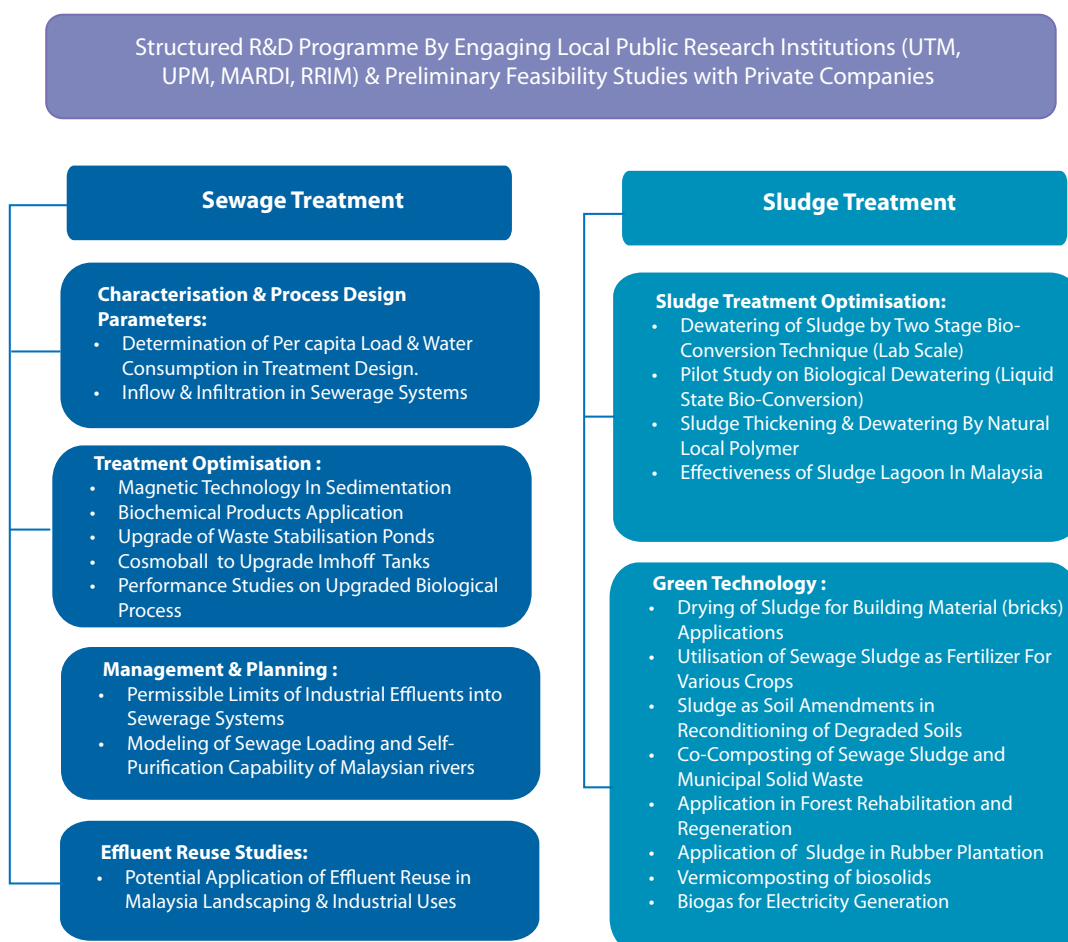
Structured R&D Programme By Engaging Local Public Research Institutions (UTM, UPM, MARDI, RRIM) & Preliminary Feasibility Studies with Private Companies

Sewage Treatment

Characterisation & Process Design Parameters:
- Determination of Per capita Load & Water Consumption in Treatment Design.
- Inflow & Infiltration in Sewerage Systems

Treatment Optimisation :
- Magnetic Technology In Sedimentation
- Biochemical Products Application
- Upgrade of Waste Stabilisation Ponds
- Cosmoball to Upgrade Imhoff Tanks
- Performance Studies on Upgraded Biological Process

Management & Planning :
- Permissible Limits of Industrial Effluents into Sewerage Systems
- Modeling of Sewage Loading and Self-Purification Capability of Malaysian rivers

Effluent Reuse Studies:
- Potential Application of Effluent Reuse in Malaysia Landscaping & Industrial Uses

Sludge Treatment

Sludge Treatment Optimisation:
- Dewatering of Sludge by Two Stage Bio-Conversion Technique (Lab Scale)
- Pilot Study on Biological Dewatering (Liquid State Bio-Conversion)
- Sludge Thickening & Dewatering By Natural Local Polymer
- Effectiveness of Sludge Lagoon In Malaysia

Green Technology :
- Drying of Sludge for Building Material (bricks) Applications
- Utilisation of Sewage Sludge as Fertilizer For Various Crops
- Sludge as Soil Amendments in Reconditioning of Degraded Soils
- Co-Composting of Sewage Sludge and Municipal Solid Waste
- Application in Forest Rehabilitation and Regeneration
- Application of Sludge in Rubber Plantation
- Vermicomposting of biosolids
- Biogas for Electricity Generation